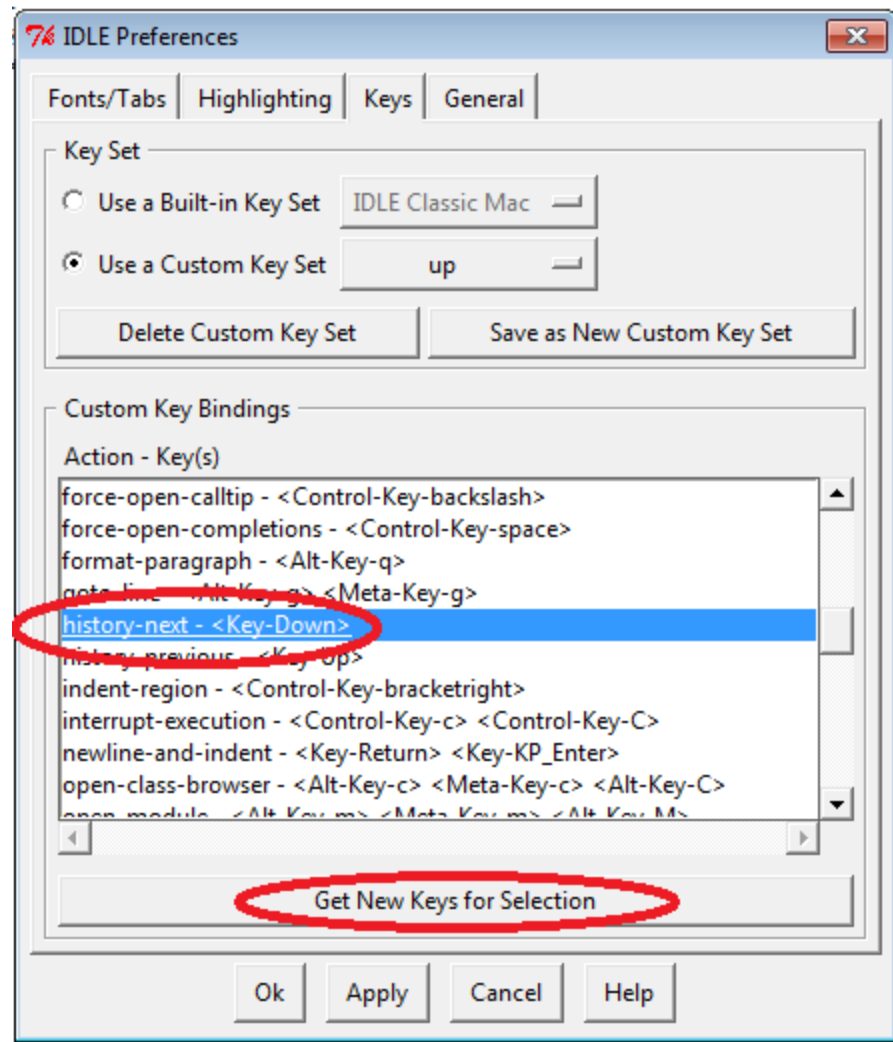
IDLE Preferences

Fonts/Tabs | Highlighting | Keys | General

Key Set

Use a Built-in Key Set IDLE Classic Mac

Use a Custom Key Set up

Delete Custom Key Set

Save as New Custom Key Set

Custom Key Bindings

Action - Key(s)

force-open-calltip - <Control-Key-backslash>
force-open-completions - <Control-Key-space>
format-paragraph - <Alt-Key-q>
goto-line - <Alt-Key-g> <Meta-Key-g>
history-next - <Key-Down>
history-previous - <Key-Up>
indent-region - <Control-Key-bracketright>
interrupt-execution - <Control-Key-c> <Control-Key-C>
newline-and-indent - <Key-Return> <Key-KP_Enter>
open-class-browser - <Alt-Key-c> <Meta-Key-c> <Alt-Key-C>
open-module - <Alt-Key-m> <Meta-Key-m> <Alt-Key-M>

Get New Keys for Selection

Ok Apply Cancel Help